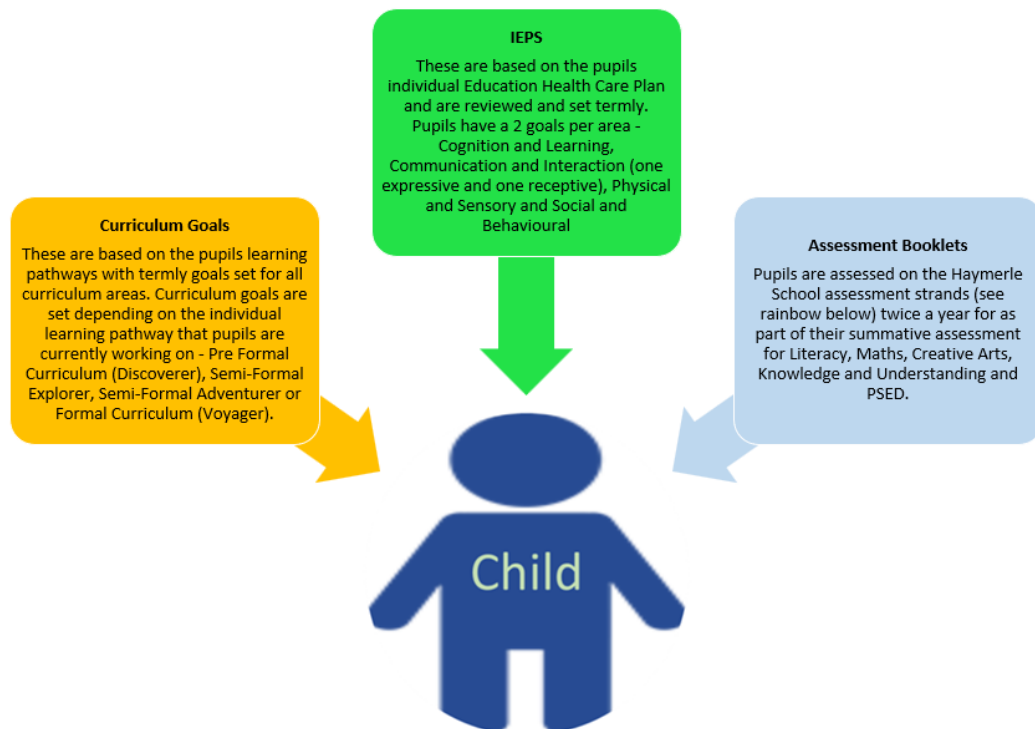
IEPS

These are based on the pupils individual Education Health Care Plan and are reviewed and set termly. Pupils have a 2 goals per area - Cognition and Learning, Communication and Interaction (one expressive and one receptive), Physical and Sensory and Social and Behavioural

Curriculum Goals

These are based on the pupils learning pathways with termly goals set for all curriculum areas. Curriculum goals are set depending on the individual learning pathway that pupils are currently working on - Pre Formal Curriculum (Discoverer), Semi-Formal Explorer, Semi-Formal Adventurer or Formal Curriculum (Voyager).

Assessment Booklets

Pupils are assessed on the Haymerle School assessment strands (see rainbow below) twice a year for as part of their summative assessment for Literacy, Maths, Creative Arts, Knowledge and Understanding and PSED.

Child